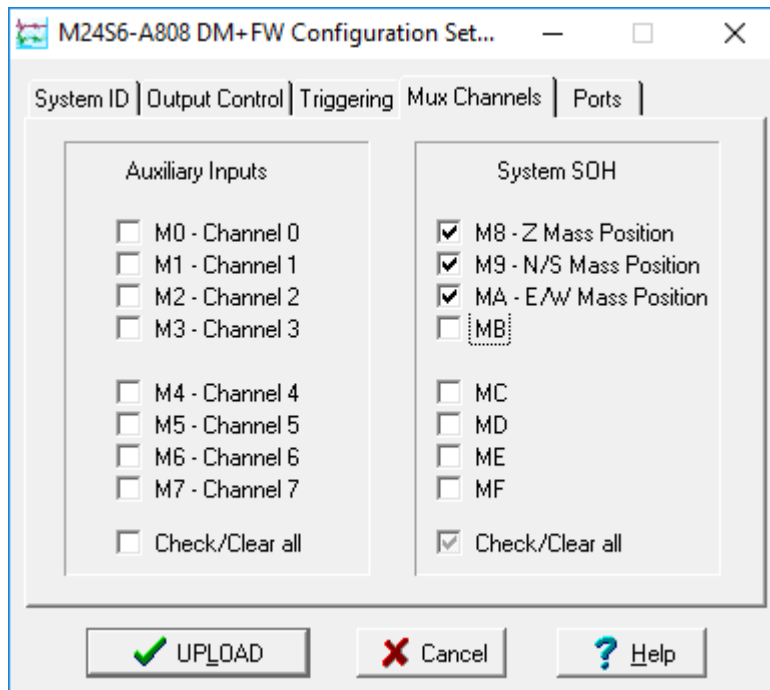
M24S6-A808 DM+FW Configuration Set...

System ID | Output Control | Triggering | Mux Channels | Ports

Auxiliary Inputs

M0 - Channel 0
M1 - Channel 1
M2 - Channel 2
M3 - Channel 3

M4 - Channel 4
M5 - Channel 5
M6 - Channel 6
M7 - Channel 7

Check/Clear all

System SOH

M8 - Z Mass Position
M9 - N/S Mass Position
MA - E/W Mass Position
MB

MC
MD
ME
MF

Check/Clear all

UPLOAD
Cancel
Help